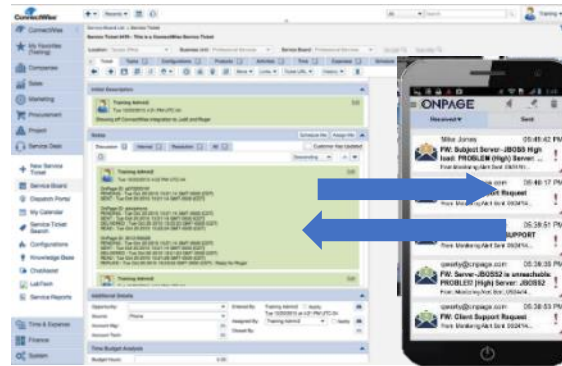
ConnectWise

ConnectWise
My Favorites (Testing)
Companies
Sales
Marketing
Procurement
Project
Service Desk
New Service Ticket
Service Board
Dispatch Portal
My Calendar
Service Ticket Search
Configurations
Knowledge Base
Checklists
LabTech
Service Reports
Time & Expense
Finance
System

Service Ticket #43 - This is a ConnectWise Service Ticket

Initial Description
Training Admin2
Showing off ConnectWise integration to LabTech and Pager

Notes
Discussion
Training Admin2

Additional Details

Time Budget Analysis

ONPAGE
Received
Sent
Mike Jones 05:49:42 PM
FW: Subject Server-JBOSS High load: PROBLEM (High) Server...
From: MonitoringAlert Sent: 2/24/14...
05:40:17 PM
Support Request
05:38:51 PM
SUPPORT
qaverty@onpage.com 05:38:51 PM
FW: Server-JBOSS2 is unreachable: PROBLEM (High) Server JBOSS2
From: MonitoringAlert Sent: 2/24/14...
qaverty@onpage.com 05:38:51 PM
FW: Client Support Request
From: MonitoringAlert Sent: 2/24/14...